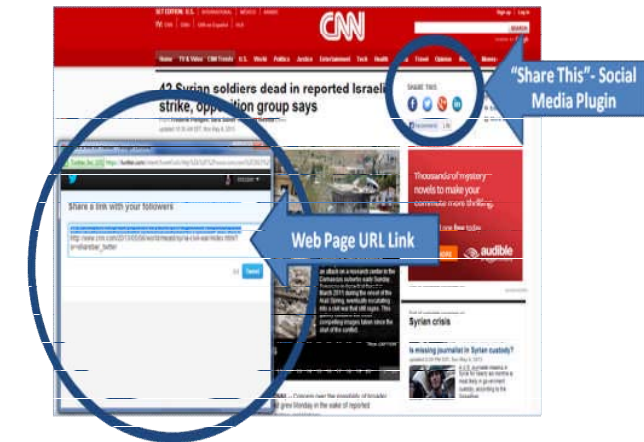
SET EDITION: U.S. INTERNATIONAL MÉXICO ARABIC

TV: CNN HLN CNN en Español HLN

CNN

Sign up Log in

SEARCH

Home TV & Video CNN Trends U.S. World Politics Justice Entertainment Tech Health Travel Opinion iReport Money

42 Syrian soldiers dead in reported Israeli strike, opposition group says

SHARE THIS

"Share This" - Social Media Plugin

Share a link with your followers

http://www.cnn.com/2013/05/06/world/meast/syria-civil-war/index.html?

Tweet

Web Page URL Link

Thousands of mystery novels to make your commute more thrilling.

audible

Syrian crisis

Is missing journalist in Syrian custody?

an attack on a research center in the Damascus suburbs early Sunday

March 2011 during the unrest of the Arab Spring, eventually escalating into a civil war that still rages. This

compelling images taken since the start of the conflict.